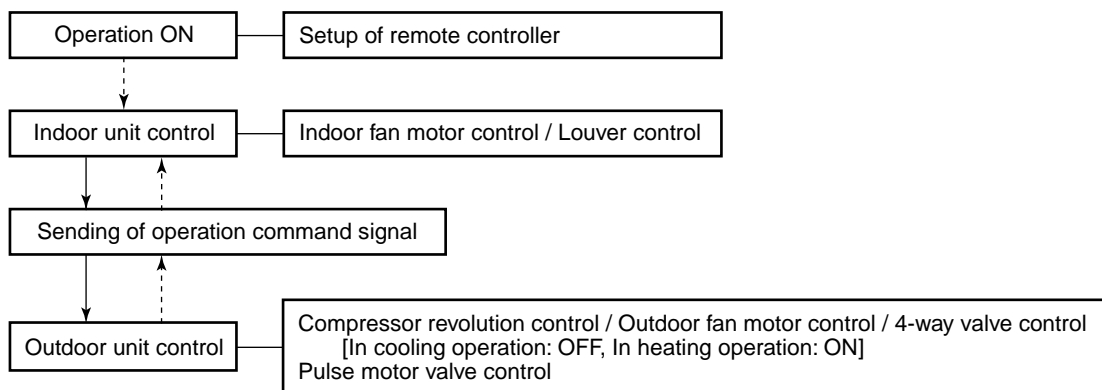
Operation ON

Setup of remote controller

Indoor unit control

Indoor fan motor control / Louver control

Sending of operation command signal

Outdoor unit control

Compressor revolution control / Outdoor fan motor control / 4-way valve control
[In cooling operation: OFF, In heating operation: ON]
Pulse motor valve control